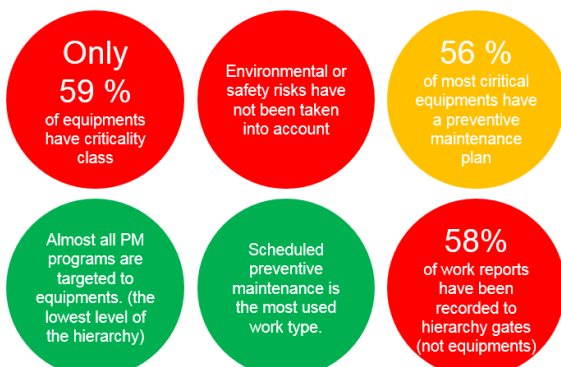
Only 59 % of equipments have criticality class

Environmental or safety risks have not been taken into account

56 % of most ciritical equipments have a preventive maintenance plan

Almost all PM programs are targeted to equipments. (the lowest level of the hierarchy)

Scheduled preventive maintenance is the most used work type.

58% of work reports have been recorded to hierarchy gates (not equipments)